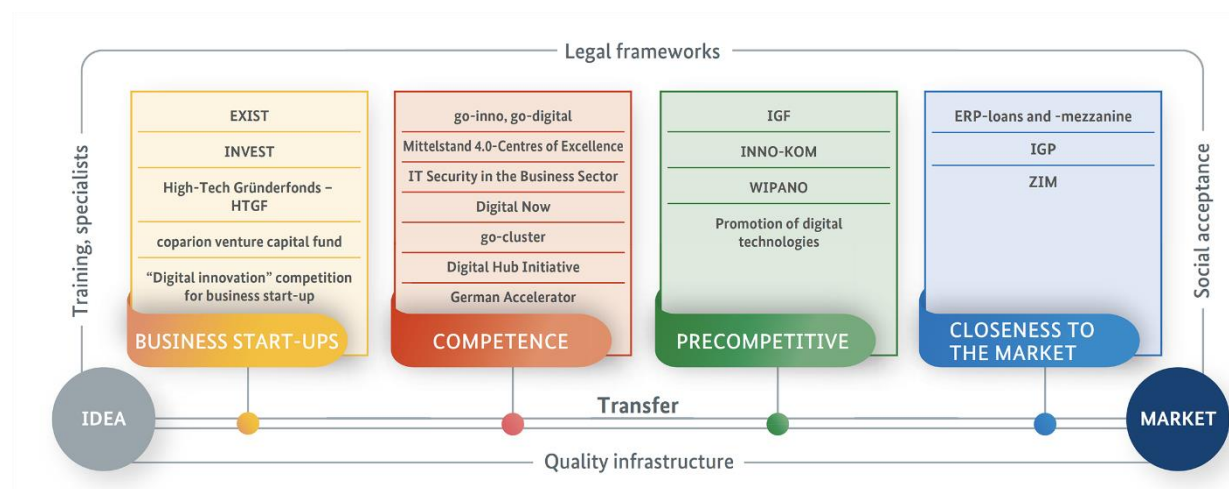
Legal frameworks

Training, specialists

EXIST

INVEST

High-Tech Gründerfonds – HTGF

coparion venture capital fund

"Digital innovation" competition for business start-up

BUSINESS START-UPS

go-inno, go-digital

Mittelstand 4.0-Centres of Excellence

IT Security in the Business Sector

Digital Now

go-cluster

Digital Hub Initiative

German Accelerator

COMPETENCE

IGF

INNO-KOM

WIPANO

Promotion of digital technologies

PRECOMPETITIVE

ERP-loans and -mezzanine

IGP

ZIM

CLOSENESS TO THE MARKET

Social acceptance

IDEA

Transfer

MARKET

Quality infrastructure